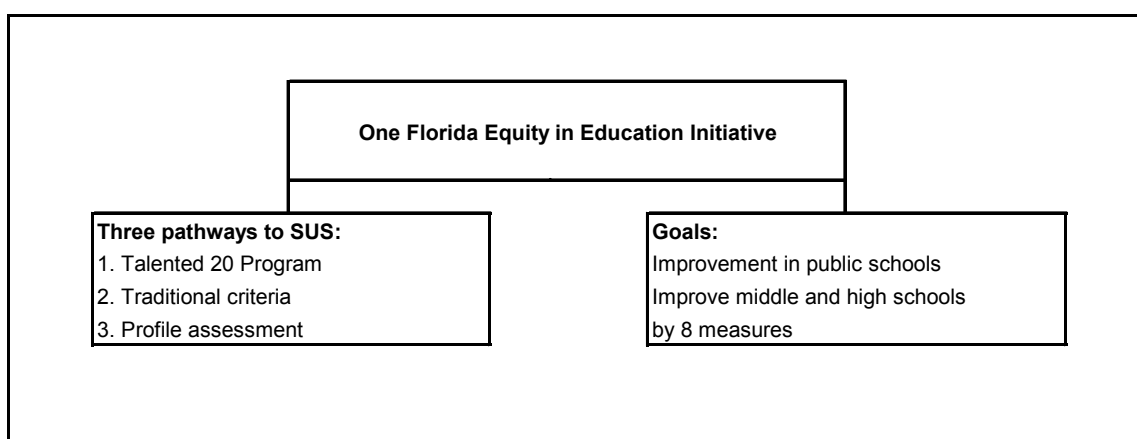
One Florida Equity in Education Initiative

Three pathways to SUS:
1. Talented 20 Program
2. Traditional criteria
3. Profile assessment

Goals:
Improvement in public schools
Improve middle and high schools by 8 measures